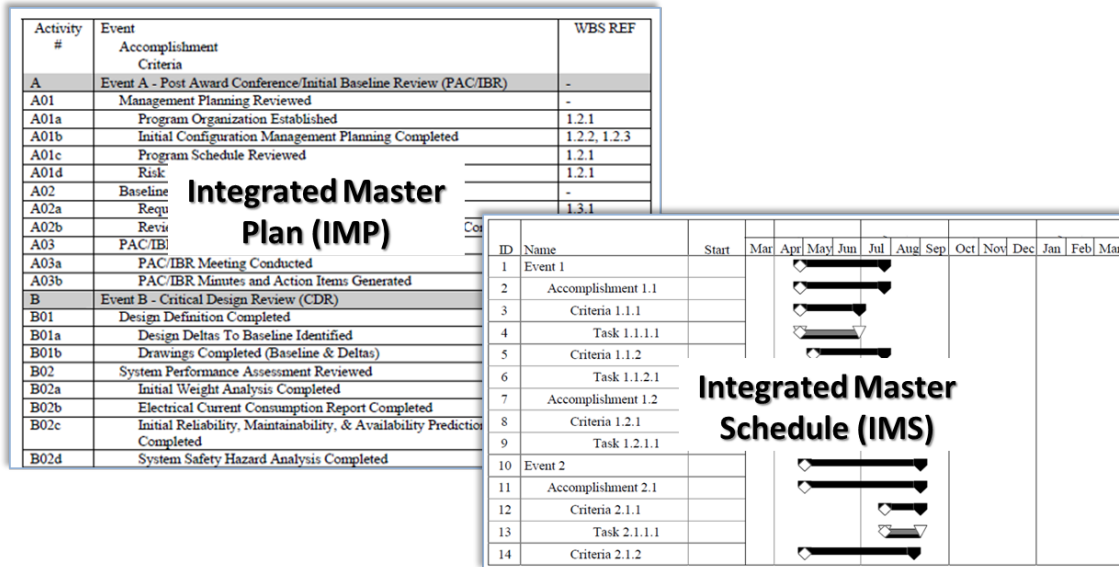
| Activity # | Event Accomplishment Criteria | WBS REF |
|---|---|---|
| A | Event A - Post Award Conference/Initial Baseline Review (PAC/IBR) | - |
| A01 | Management Planning Reviewed | - |
| A01a | Program Organization Established | 1.2.1 |
| A01b | Initial Configuration Management Planning Completed | 1.2.2, 1.2.3 |
| A01c | Program Schedule Reviewed | 1.2.1 |
| A01d | Risk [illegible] | 1.2.1 |
| A02 | Baseline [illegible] | - |
| A02a | Requ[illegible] | 1.3.1 |
| A02b | Revi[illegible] Co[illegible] | |
| A03 | PAC/IBR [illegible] | |
| A03a | PAC/IBR Meeting Conducted | |
| A03b | PAC/IBR Minutes and Action Items Generated | |
| B | Event B - Critical Design Review (CDR) | |
| B01 | Design Definition Completed | |
| B01a | Design Deltas To Baseline Identified | |
| B01b | Drawings Completed (Baseline & Deltas) | |
| B02 | System Performance Assessment Reviewed | |
| B02a | Initial Weight Analysis Completed | |
| B02b | Electrical Current Consumption Report Completed | |
| B02c | Initial Reliability, Maintainability, & Availability Predictio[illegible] Completed | |
| B02d | System Safety Hazard Analysis Completed | |

Integrated Master Plan (IMP)

| ID | Name | Start | Mar | Apr | May | Jun | Jul | Aug | Sep | Oct | Nov | Dec | Jan | Feb | Mar |
|---|---|---|---|---|---|---|---|---|---|---|---|---|---|---|---|
| 1 | Event 1 | | | | | | | | | | | | | | |
| 2 | Accomplishment 1.1 | | | | | | | | | | | | | | |
| 3 | Criteria 1.1.1 | | | | | | | | | | | | | | |
| 4 | Task 1.1.1.1 | | | | | | | | | | | | | | |
| 5 | Criteria 1.1.2 | | | | | | | | | | | | | | |
| 6 | Task 1.1.2.1 | | | | | | | | | | | | | | |
| 7 | Accomplishment 1.2 | | | | | | | | | | | | | | |
| 8 | Criteria 1.2.1 | | | | | | | | | | | | | | |
| 9 | Task 1.2.1.1 | | | | | | | | | | | | | | |
| 10 | Event 2 | | | | | | | | | | | | | | |
| 11 | Accomplishment 2.1 | | | | | | | | | | | | | | |
| 12 | Criteria 2.1.1 | | | | | | | | | | | | | | |
| 13 | Task 2.1.1.1 | | | | | | | | | | | | | | |
| 14 | Criteria 2.1.2 | | | | | | | | | | | | | | |

Integrated Master Schedule (IMS)